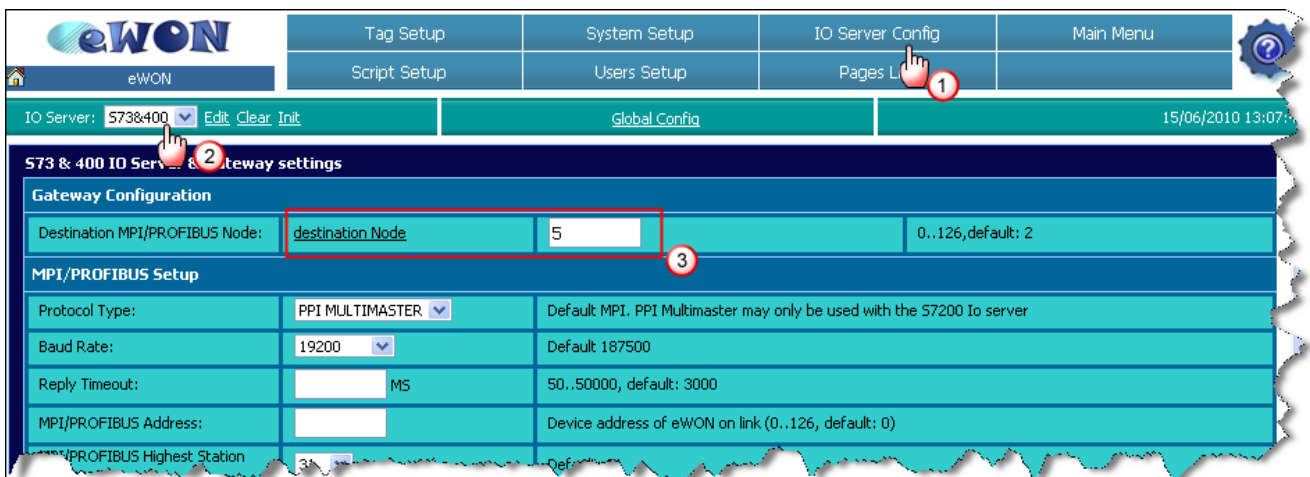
eWON

eWON

| Tag Setup | System Setup | IO Server Config | Main Menu |
|---|---|---|---|
| Script Setup | Users Setup | Pages Li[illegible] | |

1

IO Server: S73&400 Edit Clear Init

2

Global Config

15/06/2010 13:07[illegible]

S73 & 400 IO Serv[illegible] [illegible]teway settings

Gateway Configuration

| Destination MPI/PROFIBUS Node: | destination Node | 5 | 0..126,default: 2 |
|---|---|---|---|

3

MPI/PROFIBUS Setup

| Protocol Type: | PPI MULTIMASTER | Default MPI. PPI Multimaster may only be used with the S7200 Io server |
|---|---|---|
| Baud Rate: | 19200 | Default 187500 |
| Reply Timeout: | MS | 50..50000, default: 3000 |
| MPI/PROFIBUS Address: | | Device address of eWON on link (0..126, default: 0) |
| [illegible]/PROFIBUS Highest Station | 3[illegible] | Def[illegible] |